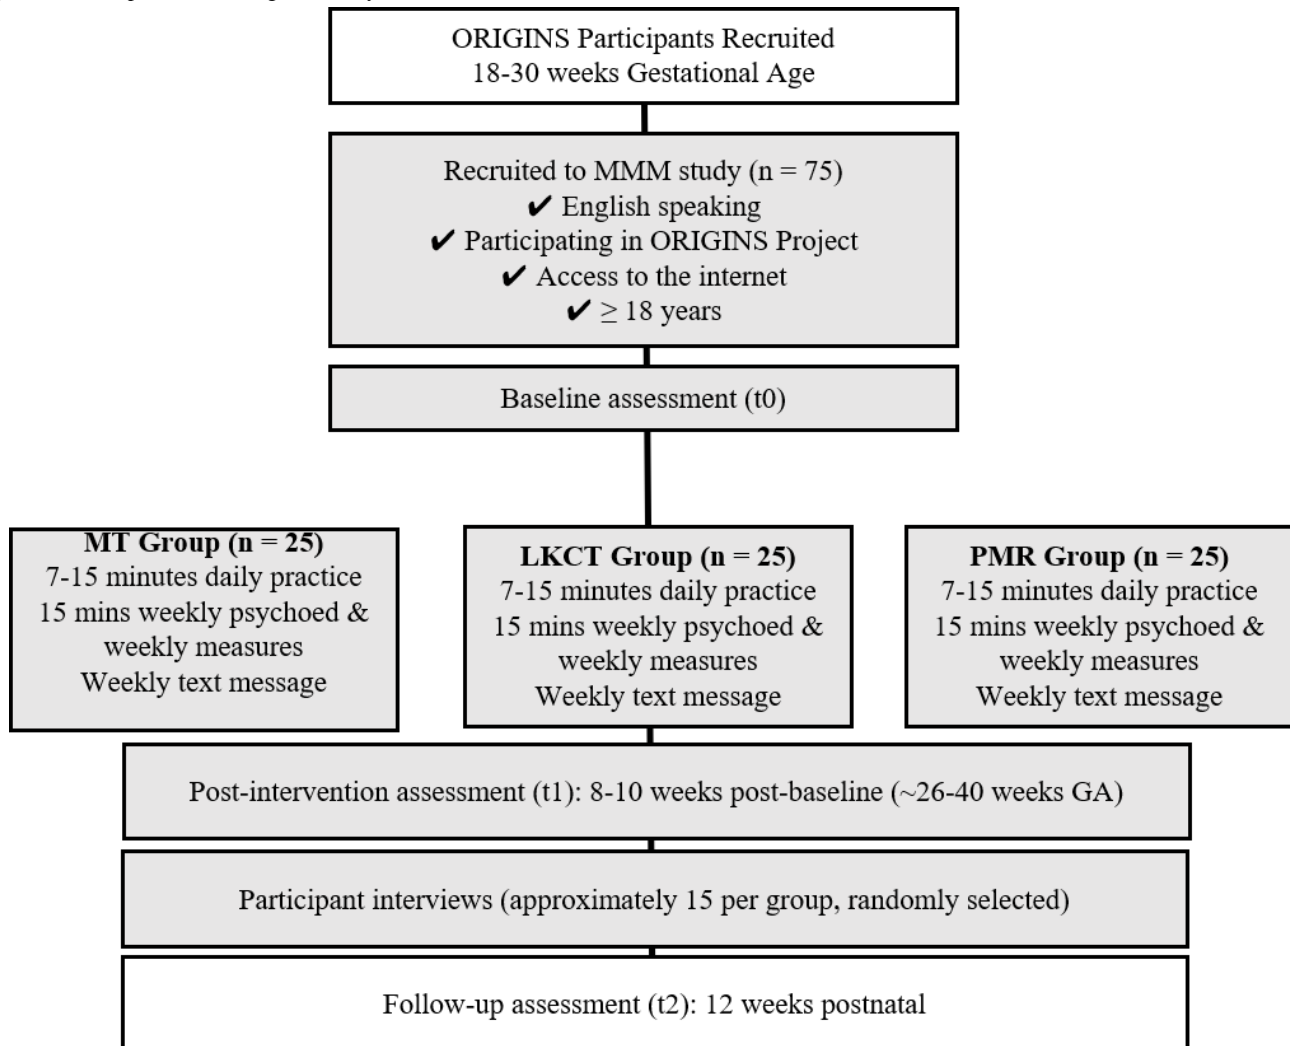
ORIGINS Participants Recruited
18-30 weeks Gestational Age

Recruited to MMM study (n = 75)
✔ English speaking
✔ Participating in ORIGINS Project
✔ Access to the internet
✔ $\geq$ 18 years

Baseline assessment (t0)

MT Group (n = 25)
7-15 minutes daily practice
15 mins weekly psychoed & weekly measures
Weekly text message

LKCT Group (n = 25)
7-15 minutes daily practice
15 mins weekly psychoed & weekly measures
Weekly text message

PMR Group (n = 25)
7-15 minutes daily practice
15 mins weekly psychoed & weekly measures
Weekly text message

Post-intervention assessment (t1): 8-10 weeks post-baseline (~26-40 weeks GA)

Participant interviews (approximately 15 per group, randomly selected)

Follow-up assessment (t2): 12 weeks postnatal